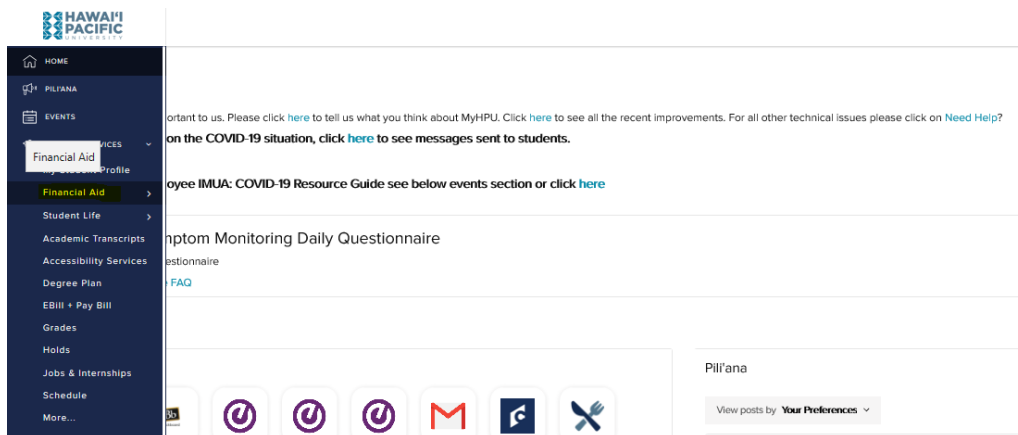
HAWAIʻI PACIFIC UNIVERSITY

HOME
PILIʻANA
EVENTS
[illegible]VICES
Financial Aid
My Student Profile
Financial Aid
Student Life
Academic Transcripts
Accessibility Services
Degree Plan
EBill + Pay Bill
Grades
Holds
Jobs & Internships
Schedule
More...

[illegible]ortant to us. Please click here to tell us what you think about MyHPU. Click here to see all the recent improvements. For all other technical issues please click on Need Help?

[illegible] on the COVID-19 situation, click here to see messages sent to students.

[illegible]oyee IMUA: COVID-19 Resource Guide see below events section or click here

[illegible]mptom Monitoring Daily Questionnaire

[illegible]estionnaire

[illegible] FAQ

Piliʻana

View posts by Your Preferences